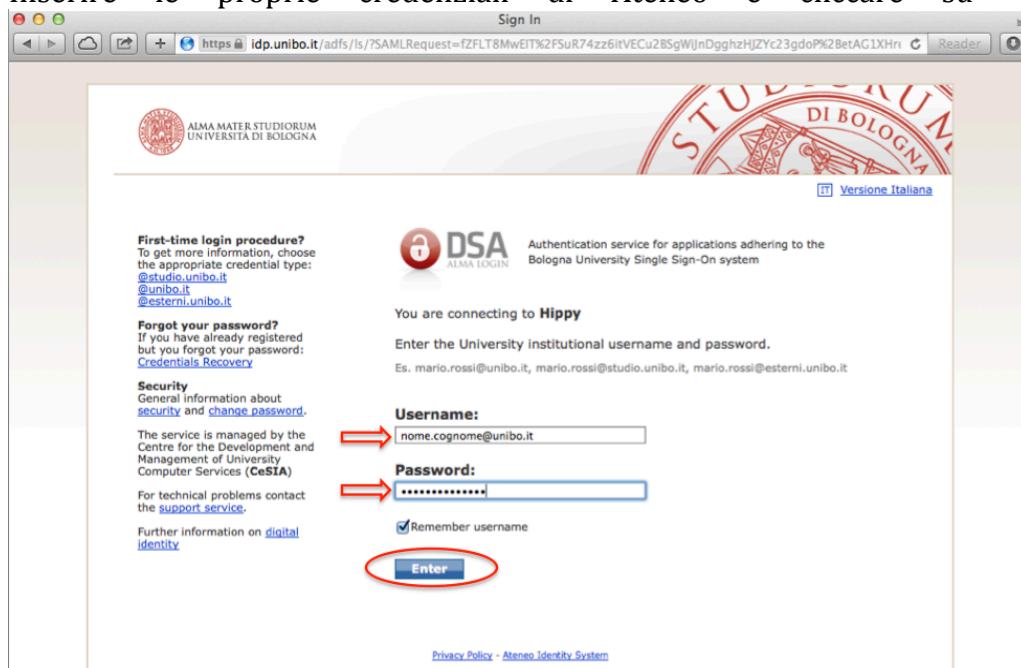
inserire le proprie credenziali di Ateneo e cliccare su

Sign In

https idp.unibo.it/adfs/ls/?SAMLRequest=fZFLT8MwEIT%2FSuR74zz6itVECu28SgWiJnDgghzHJZYc23gdoP%2BetAG1XHr

Reader

ALMA MATER STUDIORUM
UNIVERSITÀ DI BOLOGNA

STUDIORUM DI BOLOGNA

IT Versione Italiana

First-time login procedure?
To get more information, choose the appropriate credential type:
@studio.unibo.it
@unibo.it
@esterni.unibo.it

Forgot your password?
If you have already registered but you forgot your password:
Credentials Recovery

Security
General information about security and change password.

The service is managed by the Centre for the Development and Management of University Computer Services (CeSIA)

For technical problems contact the support service.

Further information on digital identity

DSA
ALMA LOGIN

Authentication service for applications adhering to the Bologna University Single Sign-On system

You are connecting to Hippy

Enter the University institutional username and password.

Es. mario.rossi@unibo.it, mario.rossi@studio.unibo.it, mario.rossi@esterni.unibo.it

Username:
nome.cognome@unibo.it

Password:
••••••••••••••

Remember username

Enter

Privacy Policy - Ateneo Identity System